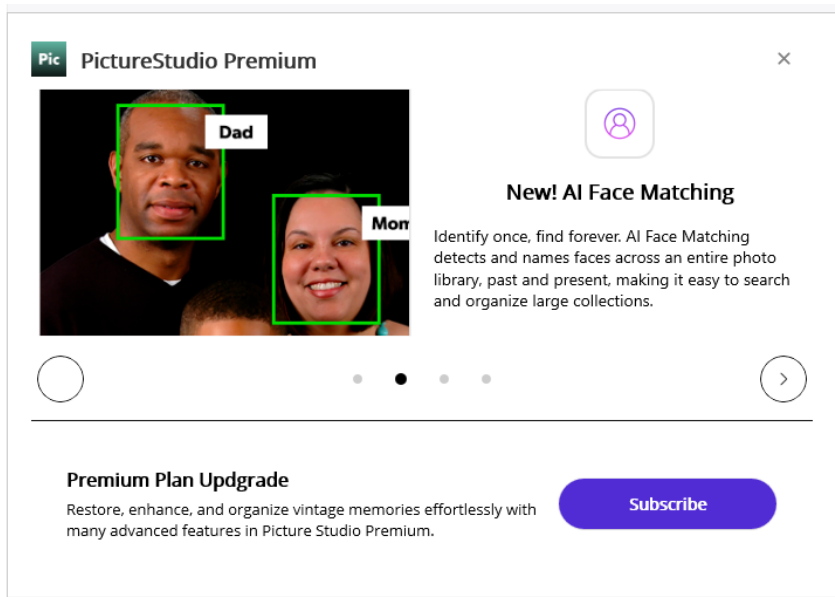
Pic PictureStudio Premium

×

Dad

Mom

New! AI Face Matching

Identify once, find forever. AI Face Matching detects and names faces across an entire photo library, past and present, making it easy to search and organize large collections.

›

Premium Plan Updgrade

Restore, enhance, and organize vintage memories effortlessly with many advanced features in Picture Studio Premium.

Subscribe